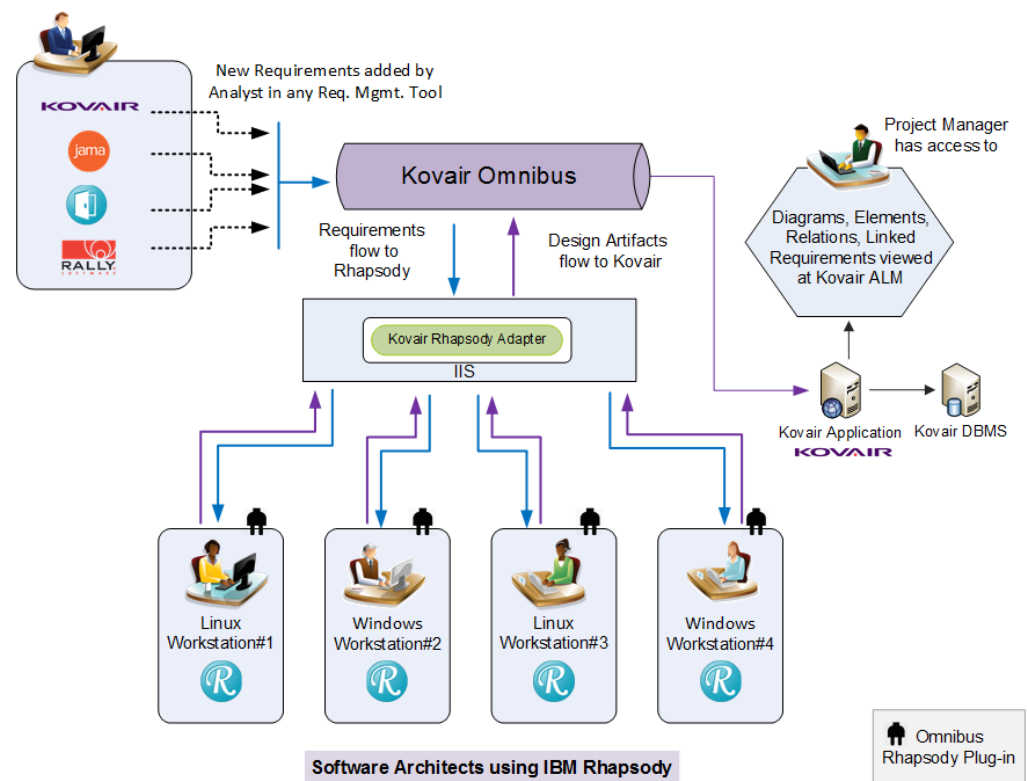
KOVAIR
jama
RALLY

New Requirements added by Analyst in any Req. Mgmt. Tool

Kovair Omnibus

Requirements flow to Rhapsody

Design Artifacts flow to Kovair

Kovair Rhapsody Adapter
IIS

Project Manager has access to

Diagrams, Elements, Relations, Linked Requirements viewed at Kovair ALM

Kovair Application
KOVAIR
Kovair DBMS

Linux Workstation#1

Windows Workstation#2

Linux Workstation#3

Windows Workstation#4

Software Architects using IBM Rhapsody

Omnibus Rhapsody Plug-in